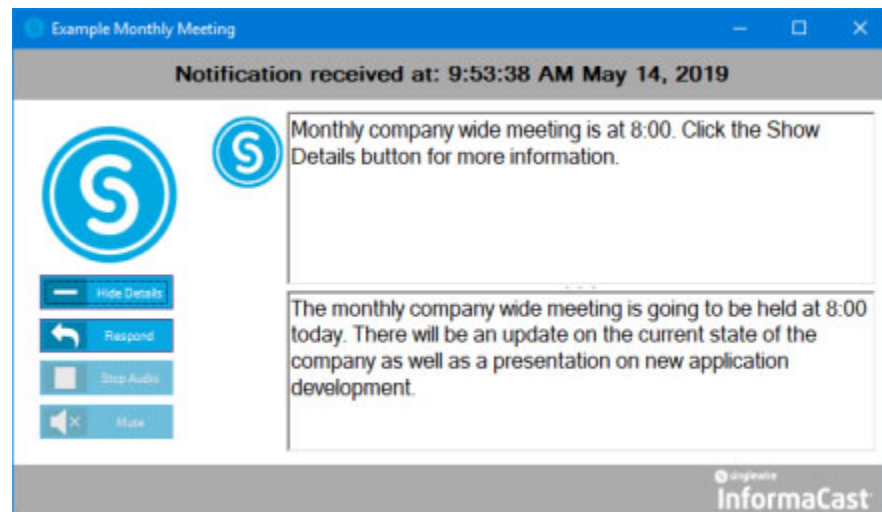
Example Monthly Meeting

Notification received at: 9:53:38 AM May 14, 2019

Monthly company wide meeting is at 8:00. Click the Show Details button for more information.

Hide Details

Respond

Stop Audio

Mute

The monthly company wide meeting is going to be held at 8:00 today. There will be an update on the current state of the company as well as a presentation on new application development.

singlewire
InformaCast